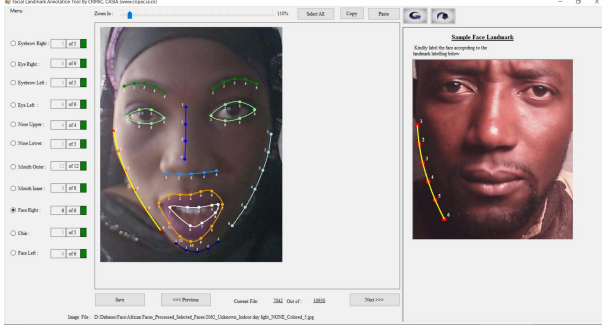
Facial Landmark Annotation Tool By CRIPAC, CASIA (www.cripac.ia.ac.cn)

Menu

Zoom In : 110% Select All Copy Paste

Eyebrow Right : of 5

Eye Right : of 6

Eyebrow Left : of 5

Eye Left : of 6

Nose Upper : of 4

Nose Lower : of 5

Mouth Outer : 12 of 12

Mouth Inner : of 8

Face Right : 8 of 8

Chin : of 5

Face Left : of 8

Sample Face Landmark

Kindly label the face accepting to the landmark labelling below

Save <<< Previous Current File : 7842 Out of : 10000 Next >>>

Image File : D:\Dataset\Face\African Faces_Processed_Selected_Faces\2082_Unknown_Indoor day light_NONE_Colored_3.jpg